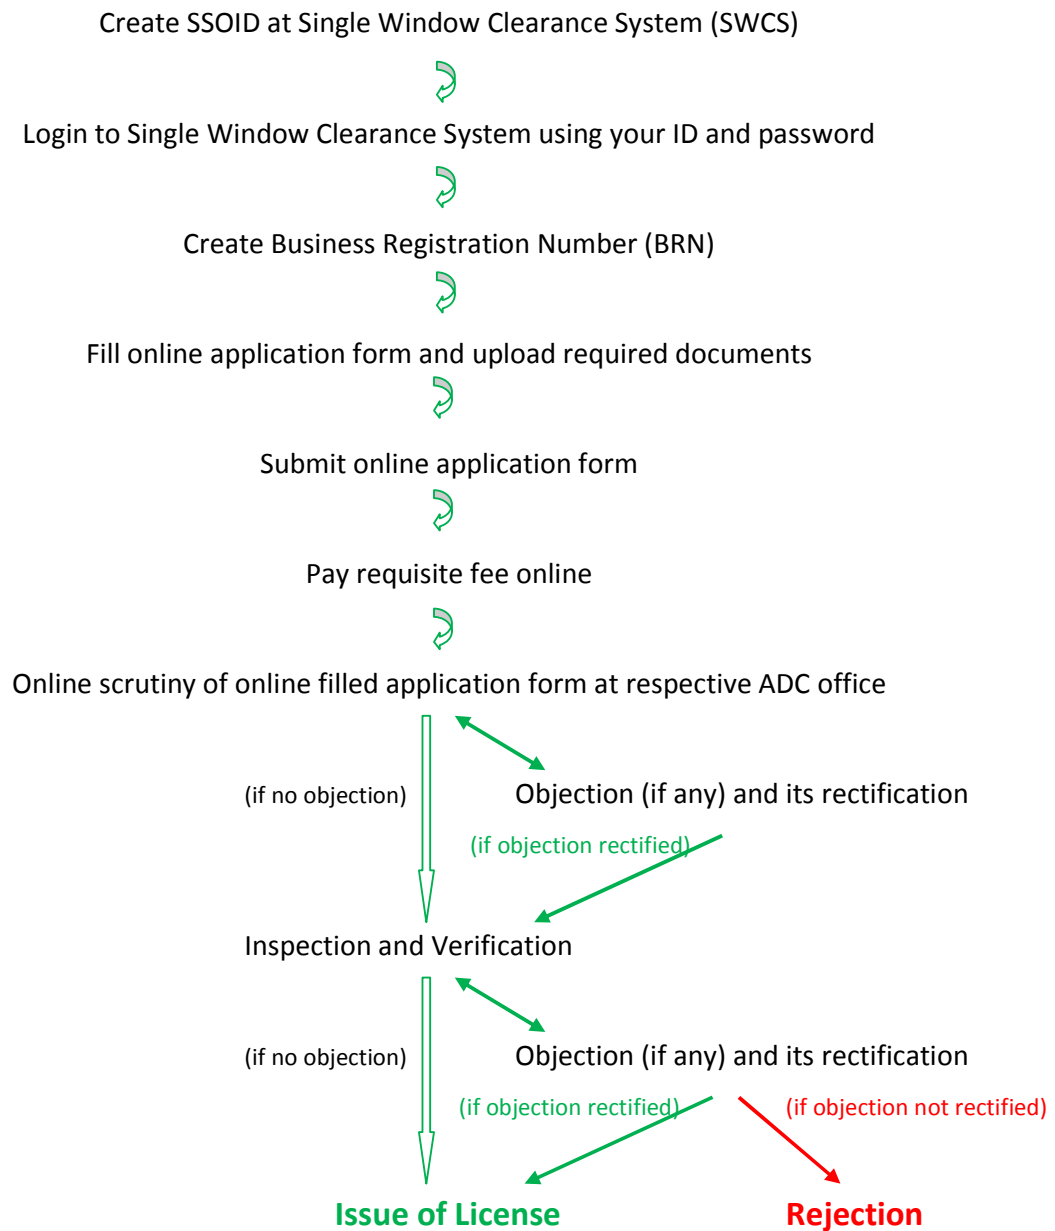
Create SSOID at Single Window Clearance System (SWCS)

Login to Single Window Clearance System using your ID and password

Create Business Registration Number (BRN)

Fill online application form and upload required documents

Submit online application form

Pay requisite fee online

Online scrutiny of online filled application form at respective ADC office

(if no objection)

Objection (if any) and its rectification

(if objection rectified)

Inspection and Verification

(if no objection)

Objection (if any) and its rectification

(if objection rectified)

(if objection not rectified)

Issue of License

Rejection